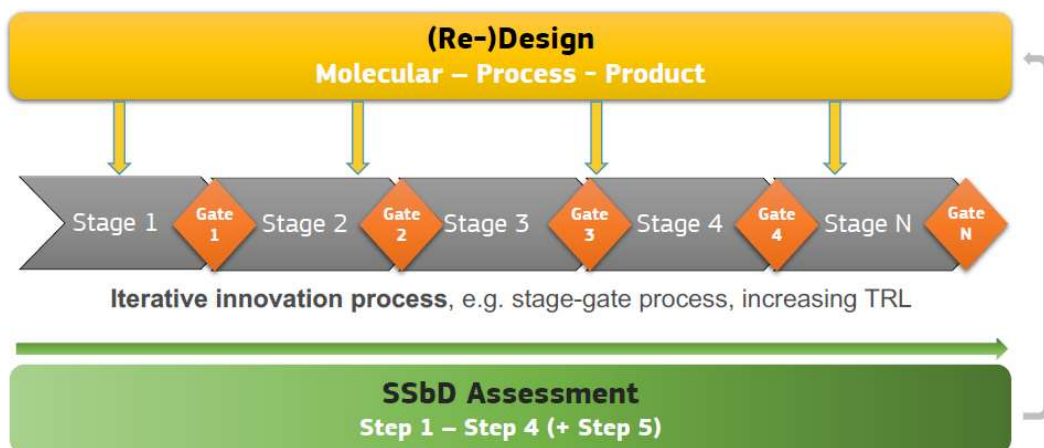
(Re-)Design
Molecular – Process - Product

Stage 1 Gate 1 Stage 2 Gate 2 Stage 3 Gate 3 Stage 4 Gate 4 Stage N Gate N

**Iterative innovation process**, e.g. stage-gate process, increasing TRL

SSbD Assessment
Step 1 – Step 4 (+ Step 5)